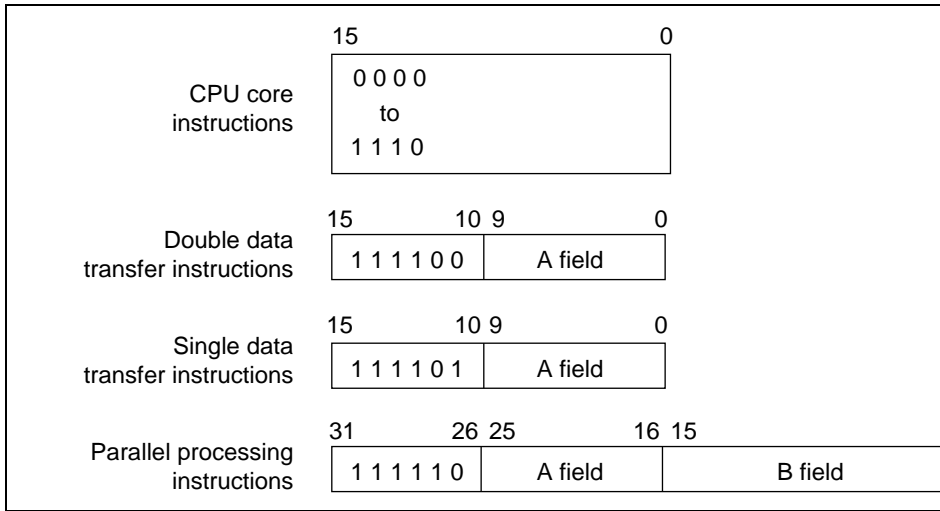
CPU core instructions

15 0

0 0 0 0
to
1 1 1 0

Double data transfer instructions

15 10 9 0

1 1 1 1 0 0 | A field

Single data transfer instructions

15 10 9 0

1 1 1 1 0 1 | A field

Parallel processing instructions

31 26 25 16 15

1 1 1 1 1 0 | A field | B field